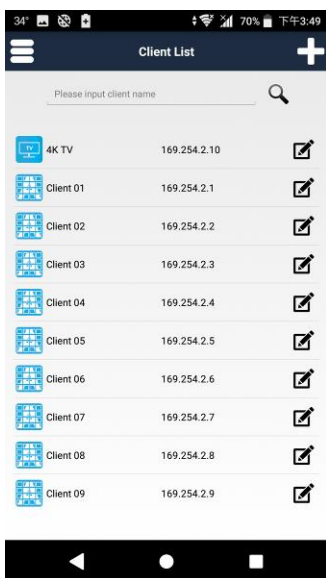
34° 70% 下午3:49

Client List

Please input client name

TV 4K TV 169.254.2.10
Client 01 169.254.2.1
Client 02 169.254.2.2
Client 03 169.254.2.3
Client 04 169.254.2.4
Client 05 169.254.2.5
Client 06 169.254.2.6
Client 07 169.254.2.7
Client 08 169.254.2.8
Client 09 169.254.2.9